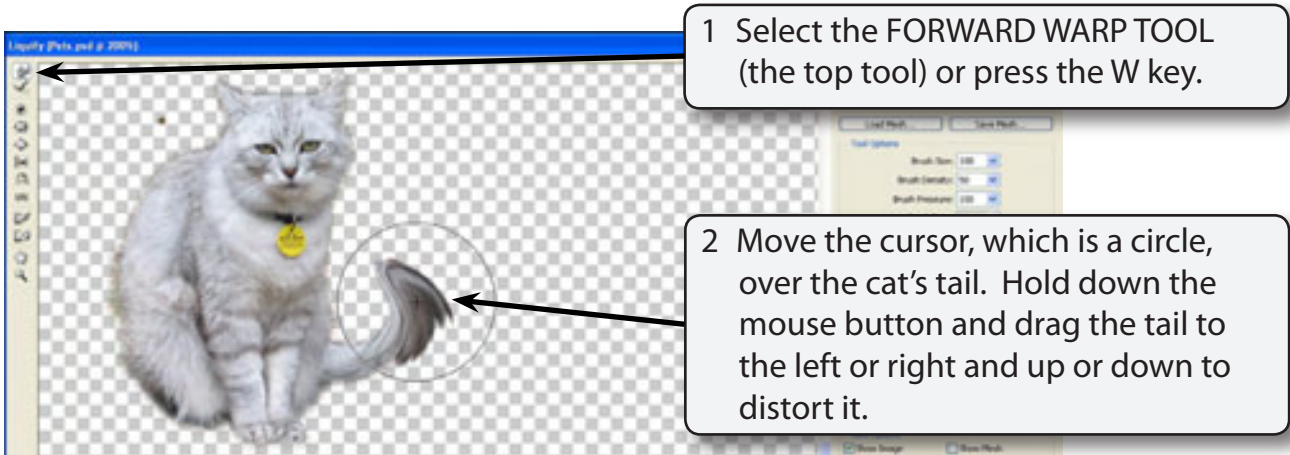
Liquify (Pets.psd @ 200%)

1 Select the FORWARD WARP TOOL (the top tool) or press the W key.

Load Mesh... Save Mesh...

Tool Options

Brush Size: 100

Brush Density: 50

Brush Pressure: 100

2 Move the cursor, which is a circle, over the cat's tail. Hold down the mouse button and drag the tail to the left or right and up or down to distort it.

Show Image Show Mesh